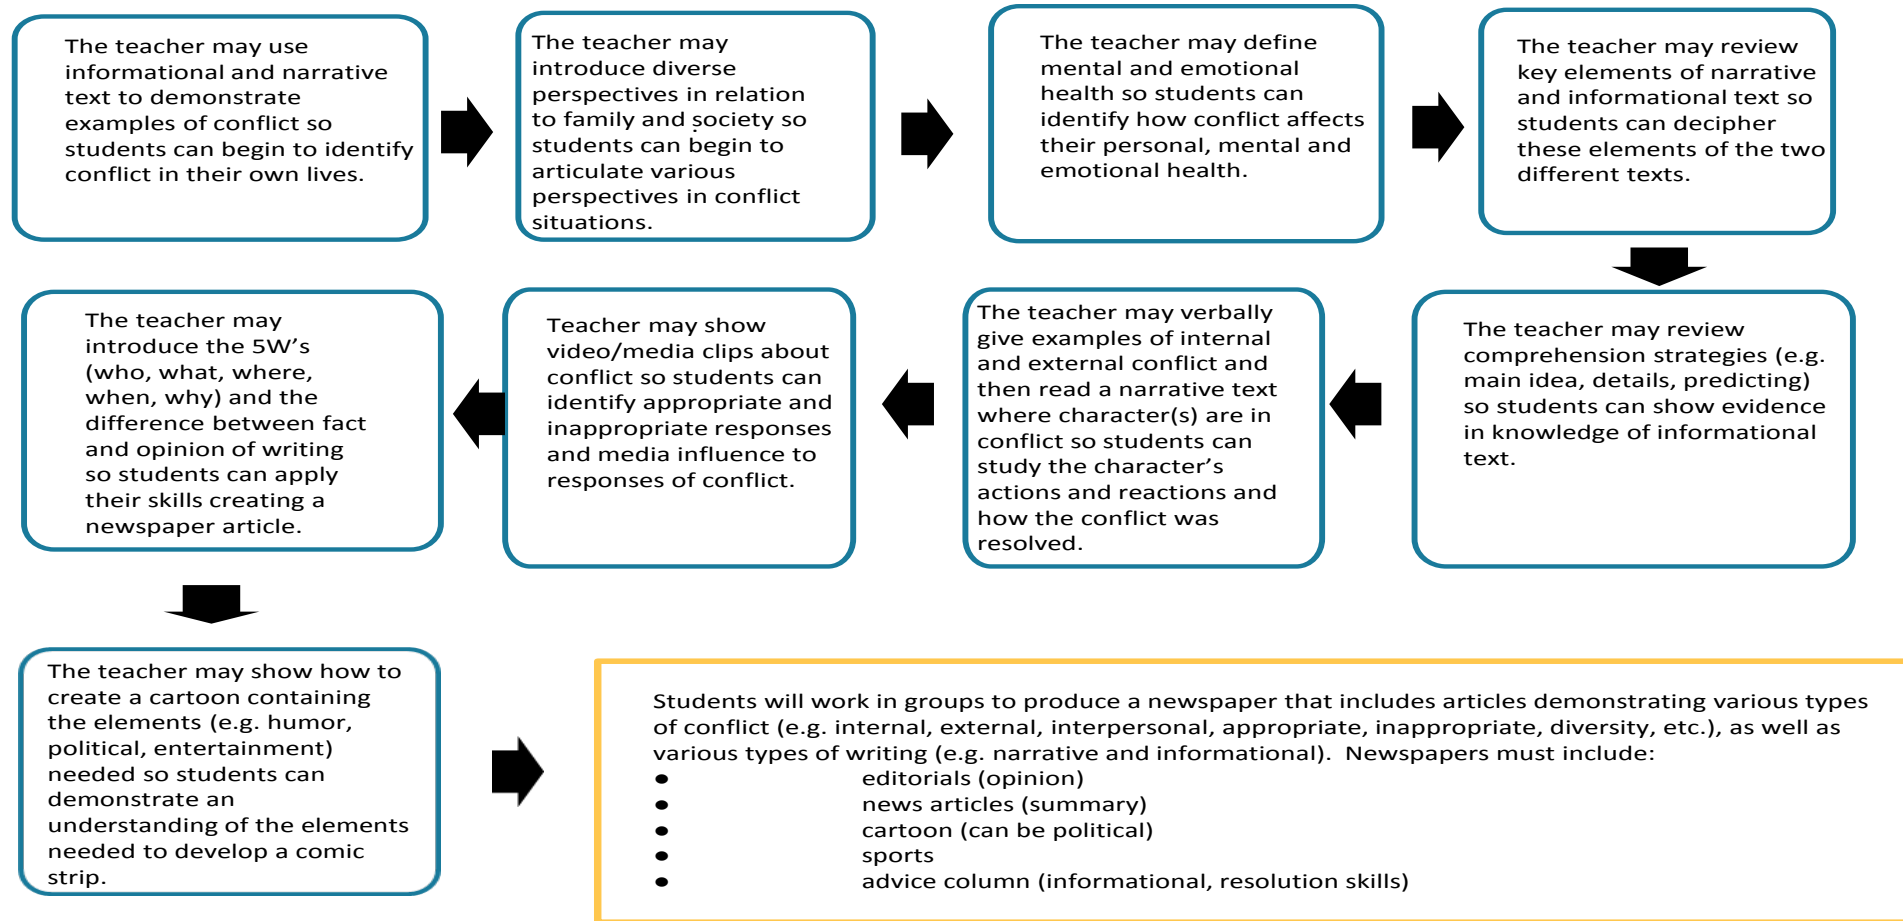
The teacher may use informational and narrative text to demonstrate examples of conflict so students can begin to identify conflict in their own lives.

The teacher may introduce diverse perspectives in relation to family and society so students can begin to articulate various perspectives in conflict situations.

The teacher may define mental and emotional health so students can identify how conflict affects their personal, mental and emotional health.

The teacher may review key elements of narrative and informational text so students can decipher these elements of the two different texts.

The teacher may review comprehension strategies (e.g. main idea, details, predicting) so students can show evidence in knowledge of informational text.

The teacher may verbally give examples of internal and external conflict and then read a narrative text where character(s) are in conflict so students can study the character's actions and reactions and how the conflict was resolved.

Teacher may show video/media clips about conflict so students can identify appropriate and inappropriate responses and media influence to responses of conflict.

The teacher may introduce the 5W's (who, what, where, when, why) and the difference between fact and opinion of writing so students can apply their skills creating a newspaper article.

The teacher may show how to create a cartoon containing the elements (e.g. humor, political, entertainment) needed so students can demonstrate an understanding of the elements needed to develop a comic strip.

Students will work in groups to produce a newspaper that includes articles demonstrating various types of conflict (e.g. internal, external, interpersonal, appropriate, inappropriate, diversity, etc.), as well as various types of writing (e.g. narrative and informational). Newspapers must include:
- editorials (opinion)
- news articles (summary)
- cartoon (can be political)
- sports
- advice column (informational, resolution skills)